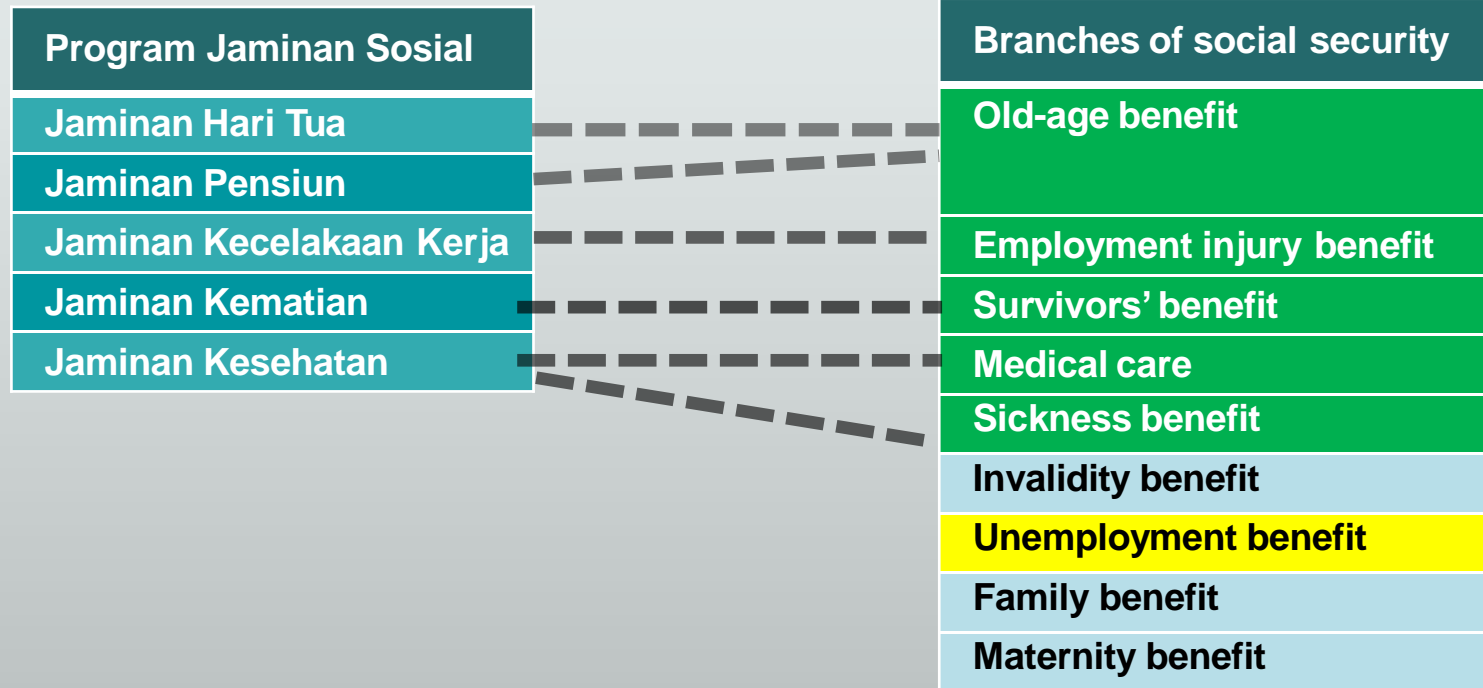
Program Jaminan Sosial
Jaminan Hari Tua
Jaminan Pensiun
Jaminan Kecelakaan Kerja
Jaminan Kematian
Jaminan Kesehatan

Branches of social security
Old-age benefit
Employment injury benefit
Survivors' benefit
Medical care
Sickness benefit
Invalidity benefit
Unemployment benefit
Family benefit
Maternity benefit